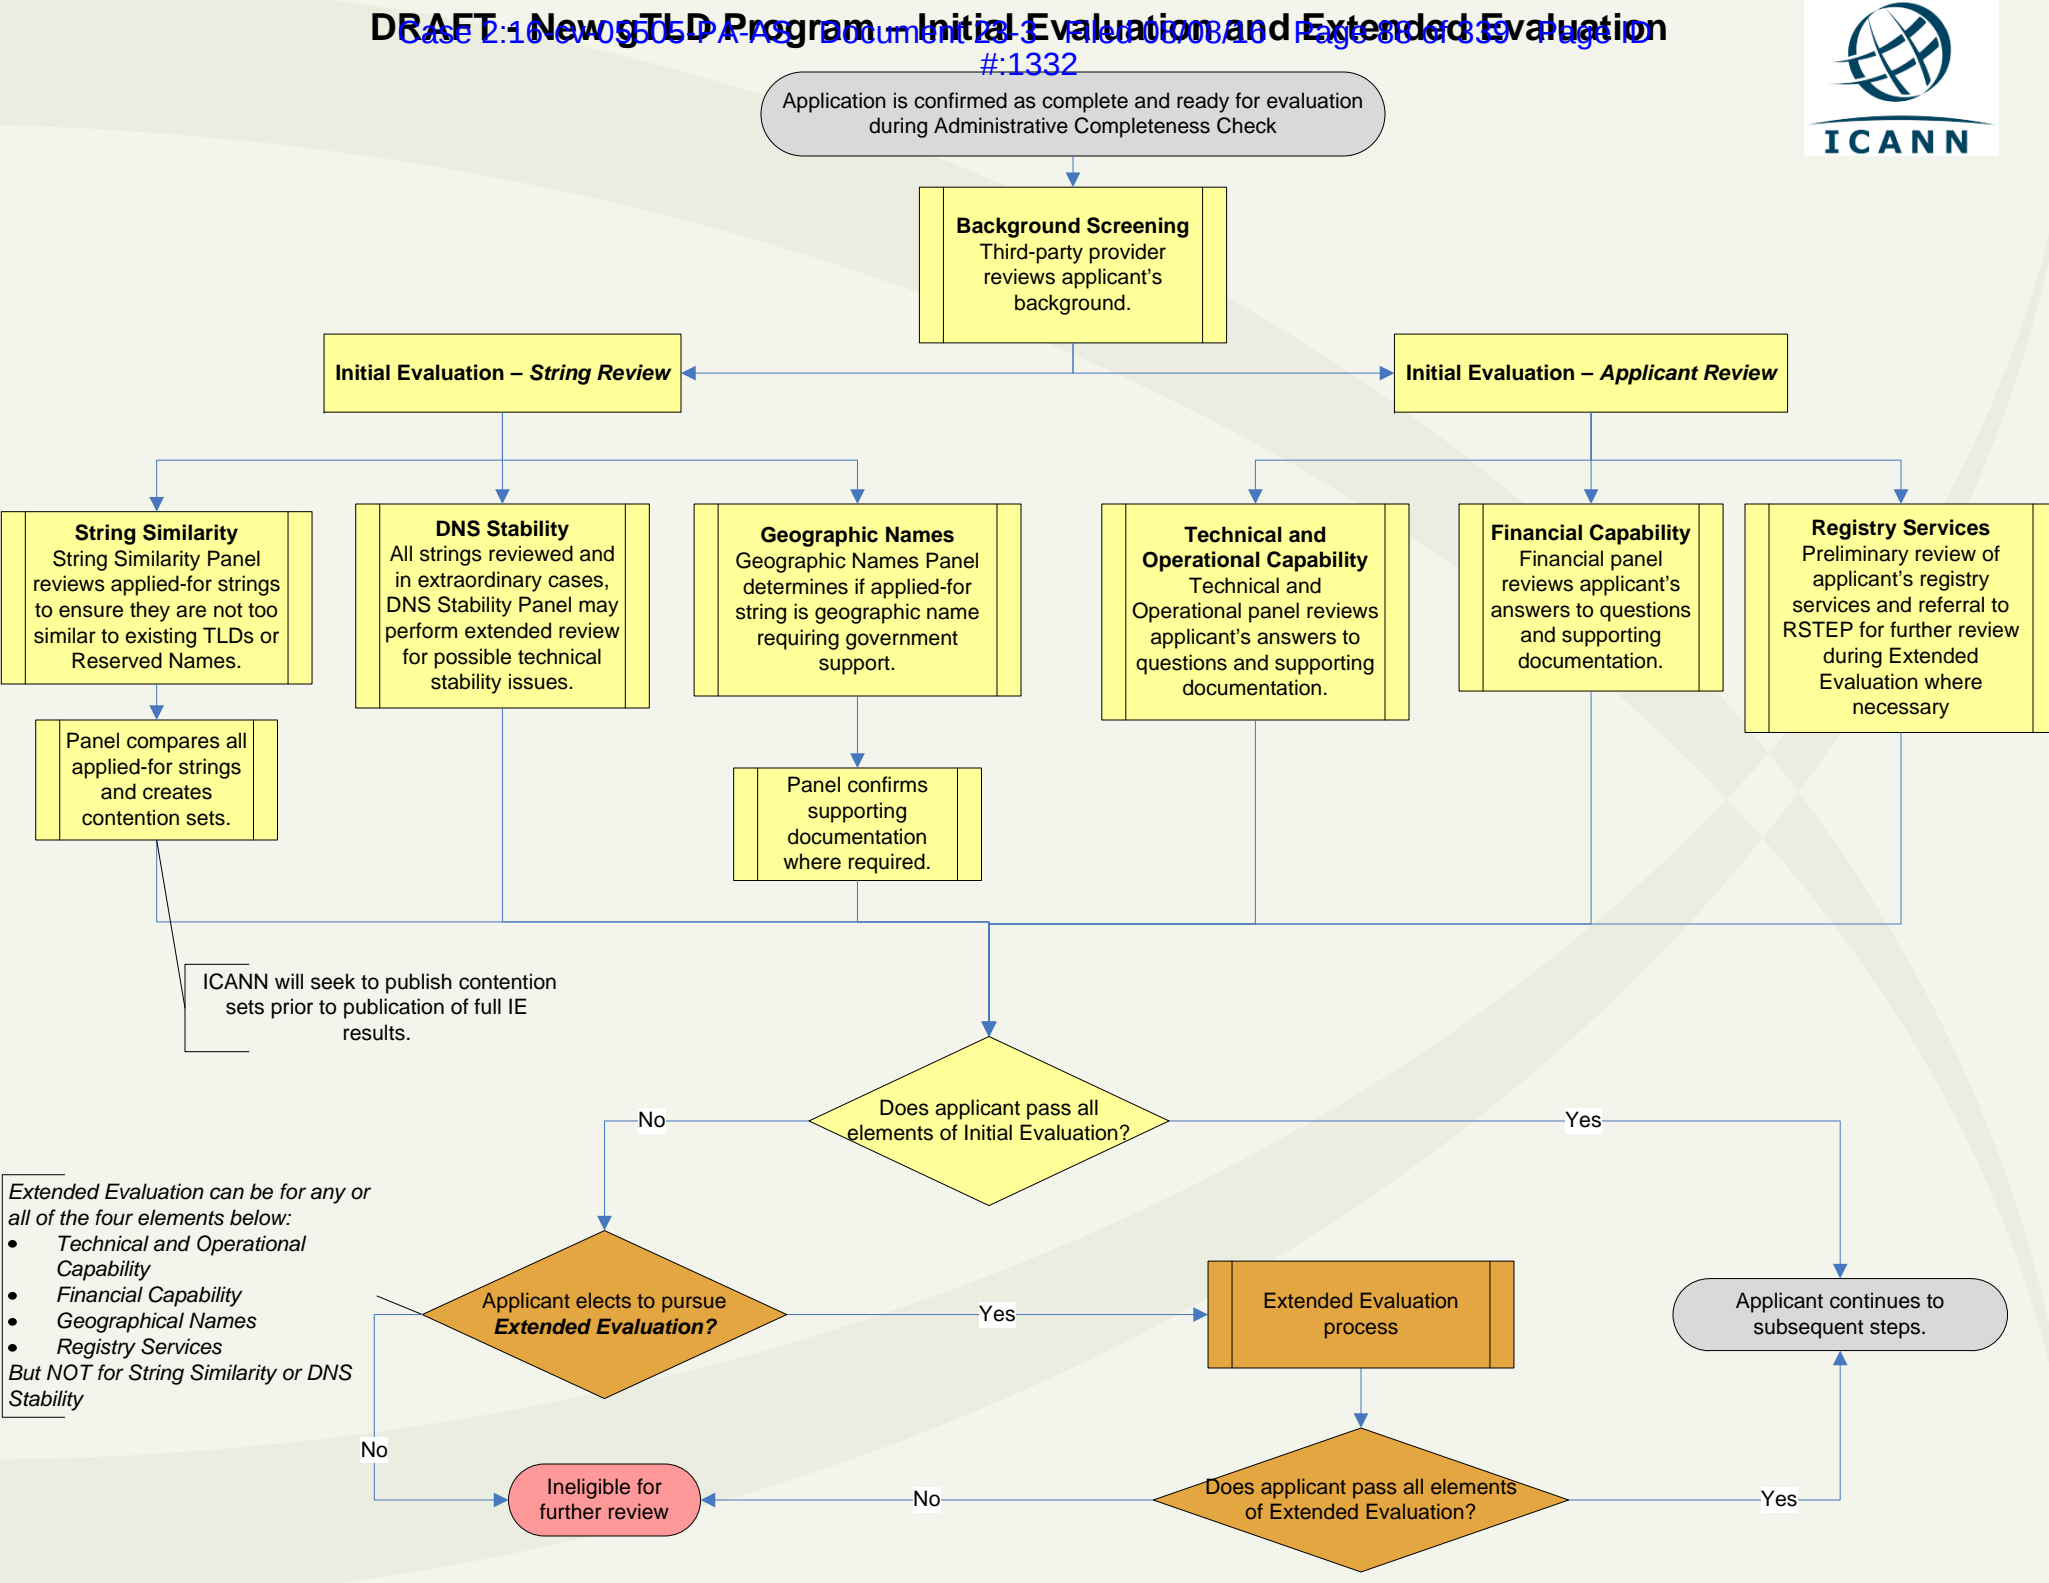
Case 2:16-cv-05505-PA-AS Document 28-3 Filed 08/08/16 Page 88 of 339 Page ID #:1332

DRAFT - New gTLD Program – Initial Evaluation and Extended Evaluation

ICANN

Application is confirmed as complete and ready for evaluation during Administrative Completeness Check

**Background Screening** Third-party provider reviews applicant's background.

**Initial Evaluation – *String Review***

**Initial Evaluation – *Applicant Review***

**String Similarity** String Similarity Panel reviews applied-for strings to ensure they are not too similar to existing TLDs or Reserved Names.

**DNS Stability** All strings reviewed and in extraordinary cases, DNS Stability Panel may perform extended review for possible technical stability issues.

**Geographic Names** Geographic Names Panel determines if applied-for string is geographic name requiring government support.

**Technical and Operational Capability** Technical and Operational panel reviews applicant's answers to questions and supporting documentation.

**Financial Capability** Financial panel reviews applicant's answers to questions and supporting documentation.

**Registry Services** Preliminary review of applicant's registry services and referral to RSTEP for further review during Extended Evaluation where necessary

Panel compares all applied-for strings and creates contention sets.

Panel confirms supporting documentation where required.

ICANN will seek to publish contention sets prior to publication of full IE results.

Does applicant pass all elements of Initial Evaluation?

No

Yes

*Extended Evaluation can be for any or all of the four elements below:*
- *Technical and Operational Capability*
- *Financial Capability*
- *Geographical Names*
- *Registry Services*
*But NOT for String Similarity or DNS Stability*

Applicant elects to pursue ***Extended Evaluation?***

Yes

Extended Evaluation process

Applicant continues to subsequent steps.

No

Ineligible for further review

No

Does applicant pass all elements of Extended Evaluation?

Yes